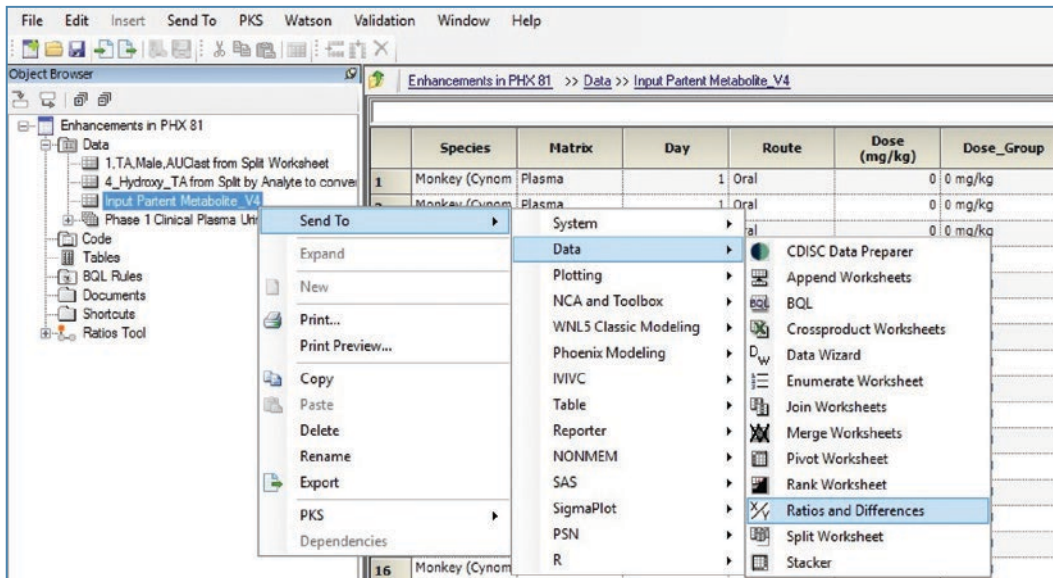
File Edit Insert Send To PKS Watson Validation Window Help

Object Browser

Enhancements in PHX 81
Data
1.TA,Male,AUClast from Split Worksheet
4_Hydroxy_TA from Split by Analyte to conve
Input Parent Metabolite_V4
Phase 1 Clinical Plasma Uri
Code
Tables
BQL Rules
Documents
Shortcuts
Ratios Tool

Enhancements in PHX 81 >> Data >> Input Parent Metabolite_V4

| | Species | Matrix | Day | Route | Dose (mg/kg) | Dose_Group |
|---|---|---|---|---|---|---|
| 1 | Monkey (Cynom | Plasma | 1 | Oral | 0 | 0 mg/kg |
| 2 | Monkey (Cynom | Plasma | 1 | Oral | 0 | 0 mg/kg |
| | | | | al | 0 | 0 mg/kg |
| 16 | Monkey (Cynom | | | | | |

Send To
Expand
New
Print...
Print Preview...
Copy
Paste
Delete
Rename
Export
PKS
Dependencies

System
Data
Plotting
NCA and Toolbox
WNL5 Classic Modeling
Phoenix Modeling
IVIVC
Table
Reporter
NONMEM
SAS
SigmaPlot
PSN
R

CDISC Data Preparer
Append Worksheets
BQL
Crossproduct Worksheets
Data Wizard
Enumerate Worksheet
Join Worksheets
Merge Worksheets
Pivot Worksheet
Rank Worksheet
Ratios and Differences
Split Worksheet
Stacker